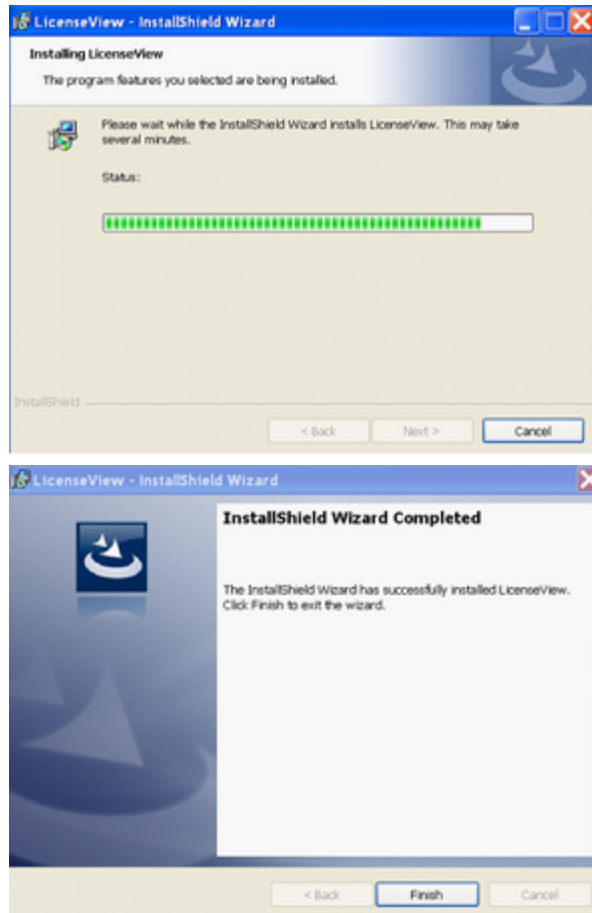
LicenseView - InstallShield Wizard

Installing LicenseView

The program features you selected are being installed.

Please wait while the InstallShield Wizard installs LicenseView. This may take several minutes.

Status:

InstallShield

< Back

Next >

Cancel

LicenseView - InstallShield Wizard

InstallShield Wizard Completed

The InstallShield Wizard has successfully installed LicenseView. Click Finish to exit the wizard.

< Back

Finish

Cancel